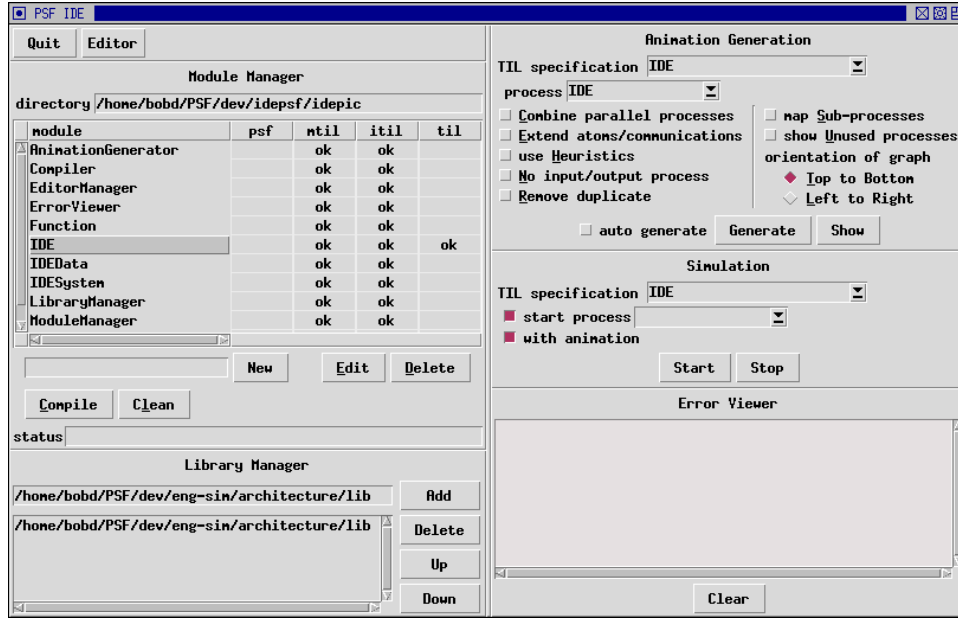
PSF IDE

Quit Editor

Module Manager

directory /home/bobd/PSF/dev/idepsf/idepic

| module | psf | mtil | itil | til |
|---|---|---|---|---|
| AnimationGenerator | | ok | ok | |
| Compiler | | ok | ok | |
| EditorManager | | ok | ok | |
| ErrorViewer | | ok | ok | |
| Function | | ok | ok | |
| IDE | | ok | ok | ok |
| IDEData | | ok | ok | |
| IDESystem | | ok | ok | |
| LibraryManager | | ok | ok | |
| ModuleManager | | ok | ok | |

New Edit Delete

Compile Clean

status

Library Manager

/home/bobd/PSF/dev/eng-sim/architecture/lib Add

/home/bobd/PSF/dev/eng-sim/architecture/lib Delete

Up

Down

Animation Generation

TIL specification IDE

process IDE

Combine parallel processes
Extend atoms/communications
use Heuristics
No input/output process
Remove duplicate

map Sub-processes
show Unused processes
orientation of graph
Top to Bottom
Left to Right

auto generate Generate Show

Simulation

TIL specification IDE

start process
with animation

Start Stop

Error Viewer

Clear